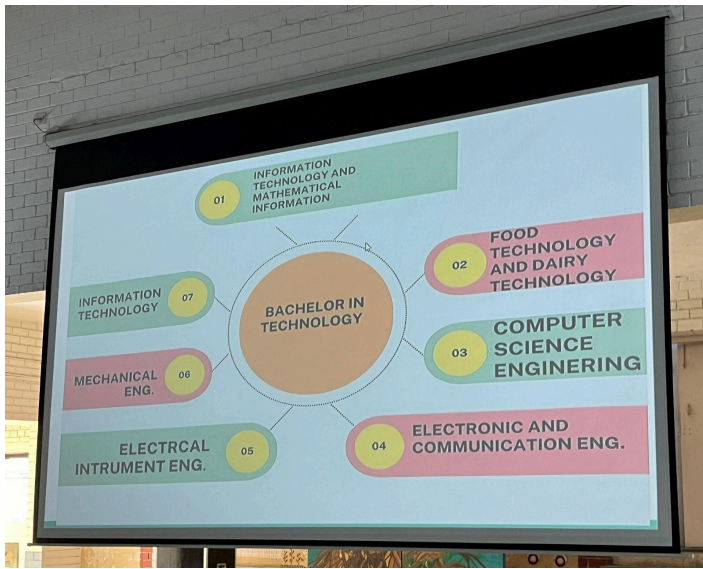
01
INFORMATION TECHNOLOGY AND MATHEMATICAL INFORMATION

02
FOOD TECHNOLOGY AND DAIRY TECHNOLOGY

BACHELOR IN TECHNOLOGY

INFORMATION TECHNOLOGY
07

03
COMPUTER SCIENCE ENGINERING

MECHANICAL ENG.
06

ELECTRCAL INTRUMENT ENG.
05

04
ELECTRONIC AND COMMUNICATION ENG.